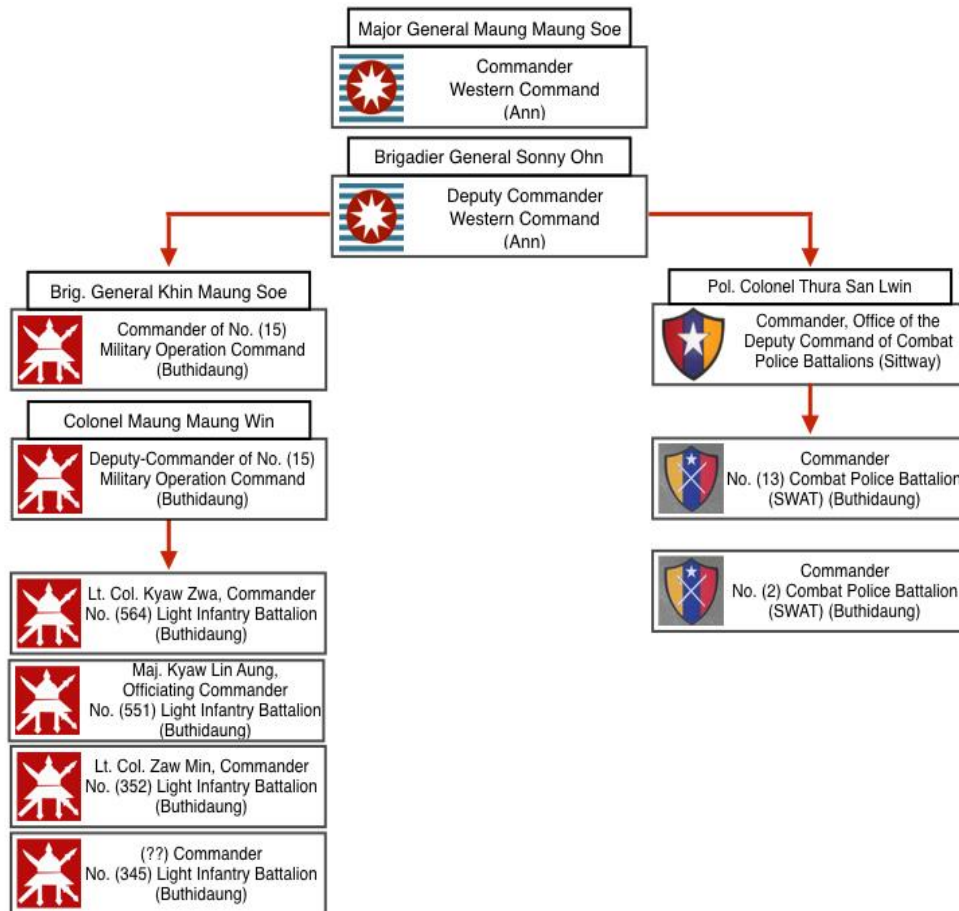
Major General Maung Maung Soe

Commander
Western Command
(Ann)

Brigadier General Sonny Ohn

Deputy Commander
Western Command
(Ann)

Brig. General Khin Maung Soe

Commander of No. (15)
Military Operation Command
(Buthidaung)

Colonel Maung Maung Win

Deputy-Commander of No. (15)
Military Operation Command
(Buthidaung)

Lt. Col. Kyaw Zwa, Commander
No. (564) Light Infantry Battalion
(Buthidaung)

Maj. Kyaw Lin Aung,
Officiating Commander
No. (551) Light Infantry Battalion
(Buthidaung)

Lt. Col. Zaw Min, Commander
No. (352) Light Infantry Battalion
(Buthidaung)

(??) Commander
No. (345) Light Infantry Battalion
(Buthidaung)

Pol. Colonel Thura San Lwin

Commander, Office of the
Deputy Command of Combat
Police Battalions (Sittway)

Commander
No. (13) Combat Police Battalion
(SWAT) (Buthidaung)

Commander
No. (2) Combat Police Battalion
(SWAT) (Buthidaung)